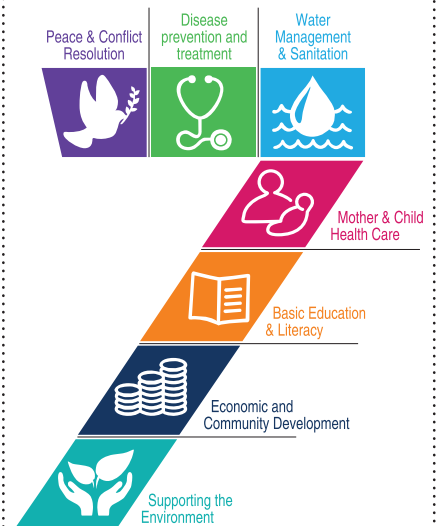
Peace & Conflict Resolution

Disease prevention and treatment

Water Management & Sanitation

Mother & Child Health Care

Basic Education & Literacy

Economic and Community Development

Supporting the Environment